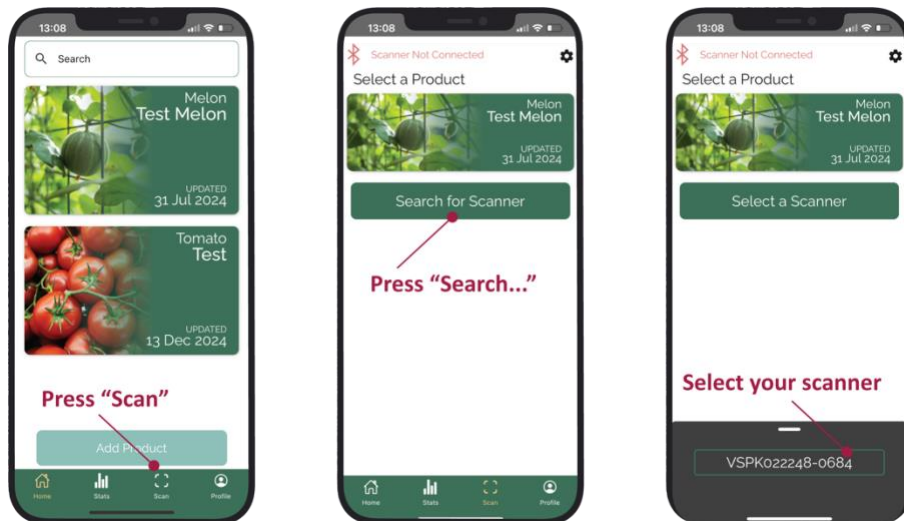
13:08

Search

Melon
Test Melon
UPDATED
31 Jul 2024

Tomato
Test
UPDATED
13 Dec 2024

Press “Scan”

Add Product

Home Stats Scan Profile

13:08

Scanner Not Connected

Select a Product

Melon
Test Melon
UPDATED
31 Jul 2024

Search for Scanner

Press “Search...”

Home Stats Scan Profile

13:08

Scanner Not Connected

Select a Product

Melon
Test Melon
UPDATED
31 Jul 2024

Select a Scanner

Select your scanner

VSPK022248-0684